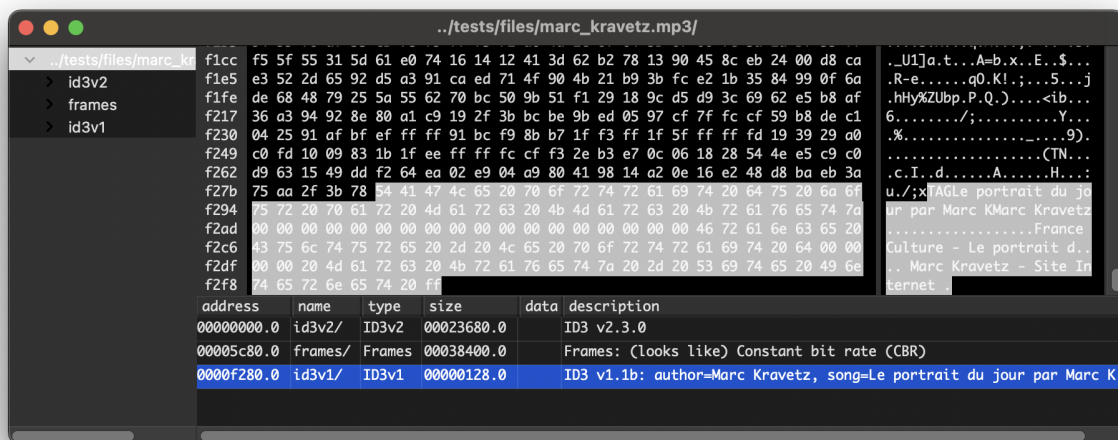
../tests/files/marc_kravetz.mp3/

../tests/files/marc_kr
id3v2
frames
id3v1

f1cc f5 5f 55 31 5d 61 e0 74 16 14 12 41 3d 62 b2 78 13 90 45 8c eb 24 00 d8 ca
f1e5 e3 52 2d 65 92 d5 a3 91 ca ed 71 4f 90 4b 21 b9 3b fc e2 1b 35 84 99 0f 6a
f1fe de 68 48 79 25 5a 55 62 70 bc 50 9b 51 f1 29 18 9c d5 d9 3c 69 62 e5 b8 af
f217 36 a3 94 92 8e 80 a1 c9 19 2f 3b bc be 9b ed 05 97 cf 7f fc cf 59 b8 de c1
f230 04 25 91 af bf ef ff ff 91 bc f9 8b b7 1f f3 ff 1f 5f ff ff fd 19 39 29 a0
f249 c0 fd 10 09 83 1b 1f ee ff ff fc cf f3 2e b3 e7 0c 06 18 28 54 4e e5 c9 c0
f262 d9 63 15 49 dd f2 64 ea 02 e9 04 a9 80 41 98 14 a2 0e 16 e2 48 d8 ba eb 3a
f27b 75 aa 2f 3b 78 54 41 47 4c 65 20 70 6f 72 74 72 61 69 74 20 64 75 20 6a 6f
f294 75 72 20 70 61 72 20 4d 61 72 63 20 4b 4d 61 72 63 20 4b 72 61 76 65 74 7a
f2ad 00 00 00 00 00 00 00 00 00 00 00 00 00 00 00 00 00 00 46 72 61 6e 63 65 20
f2c6 43 75 6c 74 75 72 65 20 2d 20 4c 65 20 70 6f 72 74 72 61 69 74 20 64 00 00
f2df 00 00 20 4d 61 72 63 20 4b 72 61 76 65 74 7a 20 2d 20 53 69 74 65 20 49 6e
f2f8 74 65 72 6e 65 74 20 ff

._U1]a.t...A=b.x..E..$...
.R-e......qO.K!.;...5...j
.hHy%ZUbp.P.Q.)....<ib...
6......./;..........Y....
.%..........._....9).
..................(TN...
.c.I..d......A......H...:
u./;xTAGLe portrait du jo
ur par Marc KMarc Kravetz
..................France
Culture - Le portrait d..
.. Marc Kravetz - Site In
ternet .

| address | name | type | size | data | description |
|---|---|---|---|---|---|
| 00000000.0 | id3v2/ | ID3v2 | 00023680.0 | | ID3 v2.3.0 |
| 00005c80.0 | frames/ | Frames | 00038400.0 | | Frames: (looks like) Constant bit rate (CBR) |
| 0000f280.0 | id3v1/ | ID3v1 | 00000128.0 | | ID3 v1.1b: author=Marc Kravetz, song=Le portrait du jour par Marc K |